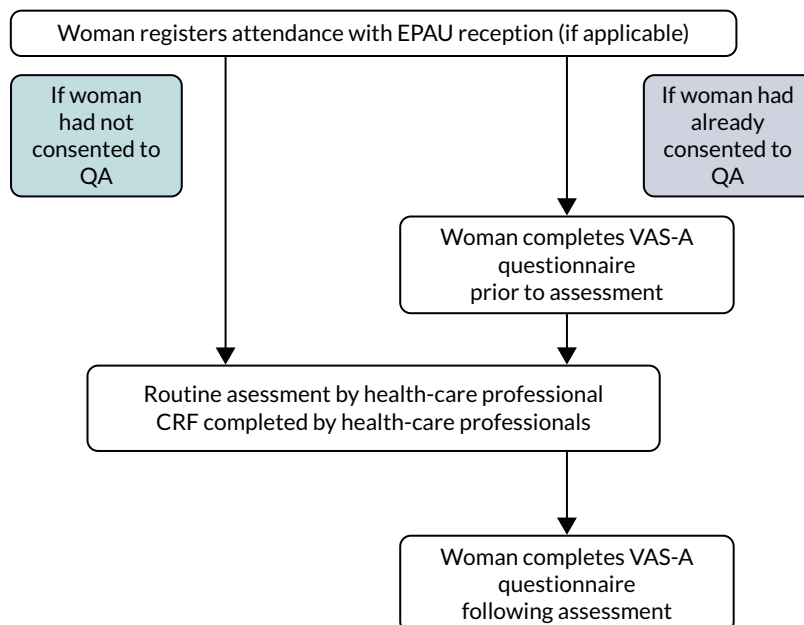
Woman registers attendance with EPAU reception (if applicable)

If woman had not consented to QA

If woman had already consented to QA

Woman completes VAS-A questionnaire prior to assessment

Routine asessment by health-care professional
CRF completed by health-care professionals

Woman completes VAS-A questionnaire following assessment